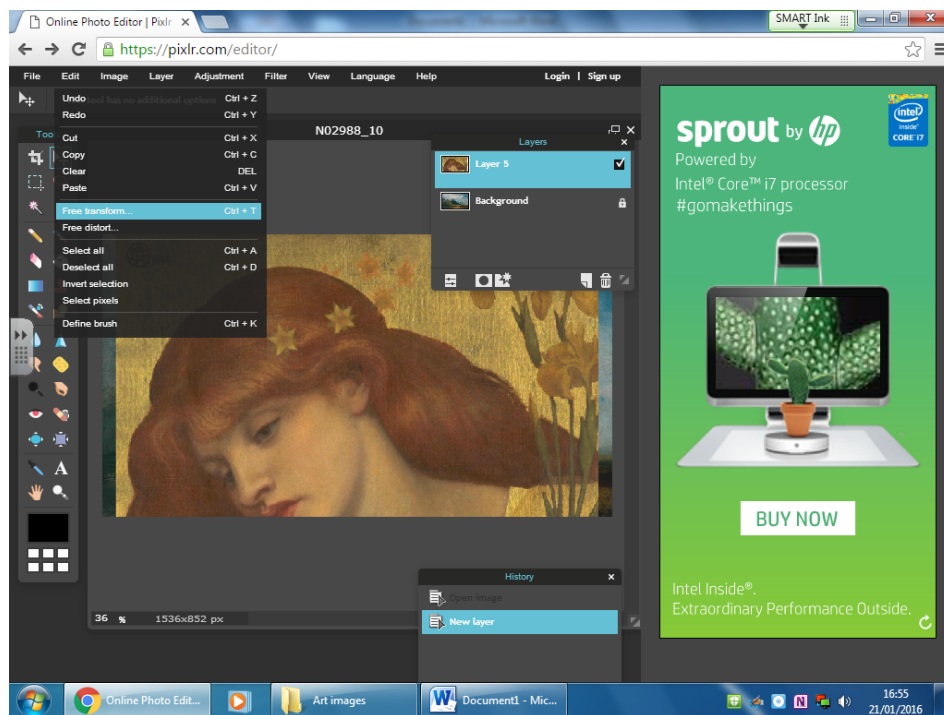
Online Photo Editor | Pixlr ×

SMART Ink

https://pixlr.com/editor/

File Edit Image Layer Adjustment Filter View Language Help

Login | Sign up

Undo Ctrl + Z
Redo Ctrl + Y
Cut Ctrl + X
Copy Ctrl + C
Clear DEL
Paste Ctrl + V
Free transform... Ctrl + T
Free distort...
Select all Ctrl + A
Deselect all Ctrl + D
Invert selection
Select pixels
Define brush Ctrl + K

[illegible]ool has no additional options

Too

N02988_10

Layers ×

Layer 5

Background

36 % 1536x852 px

History ×

Open image

New layer

sprout by hp
Powered by
Intel® Core™ i7 processor
#gomakethings

intel inside CORE i7

BUY NOW

Intel Inside®.
Extraordinary Performance Outside.

Online Photo Edit...

Art images

Document1 - Mic...

16:55
21/01/2016